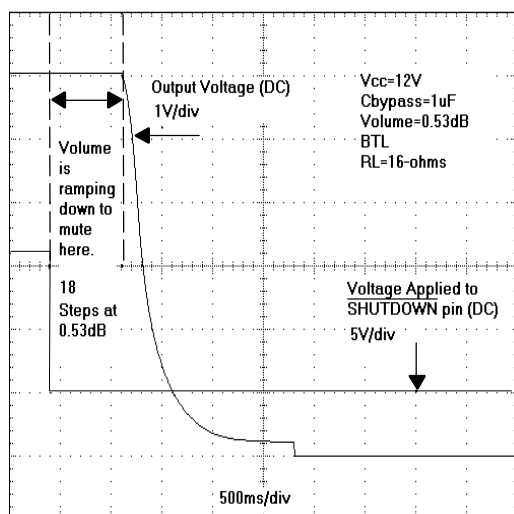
Output Voltage (DC)
1V/div

Vcc=12V
Cbypass=1uF
Volume=0.53dB
BTL
RL=16-ohms

Volume is ramping down to mute here.

18 Steps at 0.53dB

Voltage Applied to $\overline{\text{SHUTDOWN}}$ pin (DC)
5V/div

500ms/div